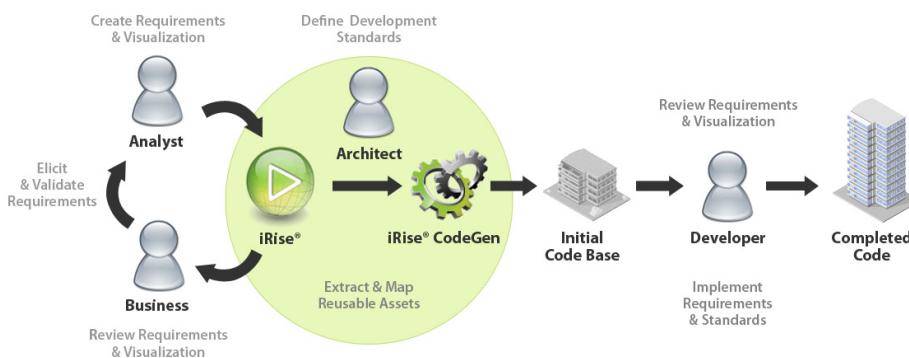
Create Requirements & Visualization

Define Development Standards

Analyst

Architect

Elicit & Validate Requirements

iRise®

iRise® CodeGen

Initial Code Base

Review Requirements & Visualization

Developer

Completed Code

Business

Extract & Map Reusable Assets

Implement Requirements & Standards

Review Requirements & Visualization